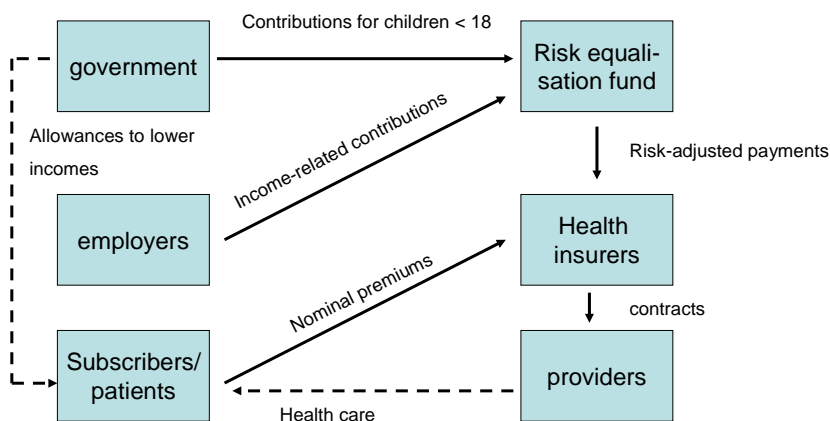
government

Contributions for children < 18

Risk equalisation fund

Allowances to lower incomes

Income-related contributions

Risk-adjusted payments

employers

Health insurers

Nominal premiums

contracts

Subscribers/ patients

providers

Health care